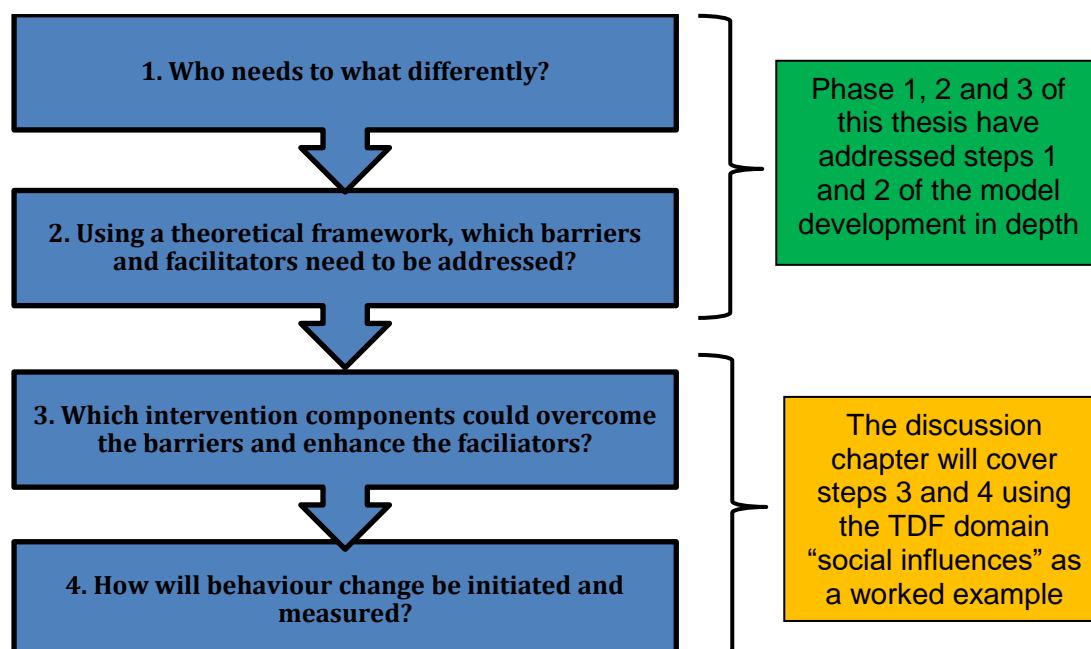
1. Who needs to what differently?

2. Using a theoretical framework, which barriers and facilitators need to be addressed?

3. Which intervention components could overcome the barriers and enhance the faciliators?

4. How will behaviour change be initiated and measured?

Phase 1, 2 and 3 of this thesis have addressed steps 1 and 2 of the model development in depth

The discussion chapter will cover steps 3 and 4 using the TDF domain "social influences" as a worked example